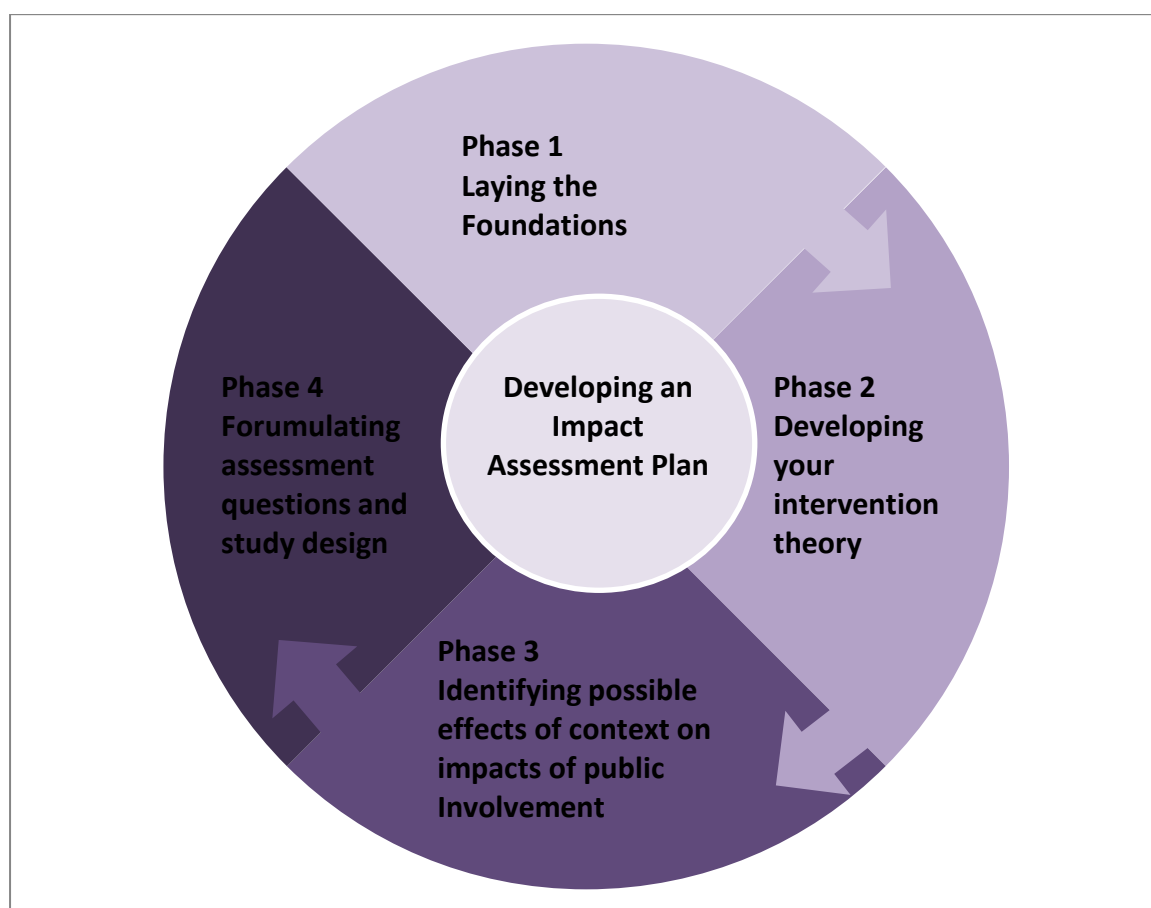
Phase 1
Laying the Foundations

Developing an Impact Assessment Plan

Phase 2
Developing your intervention theory

Phase 3
Identifying possible effects of context on impacts of public Involvement

Phase 4
Forumulating assessment questions and study design